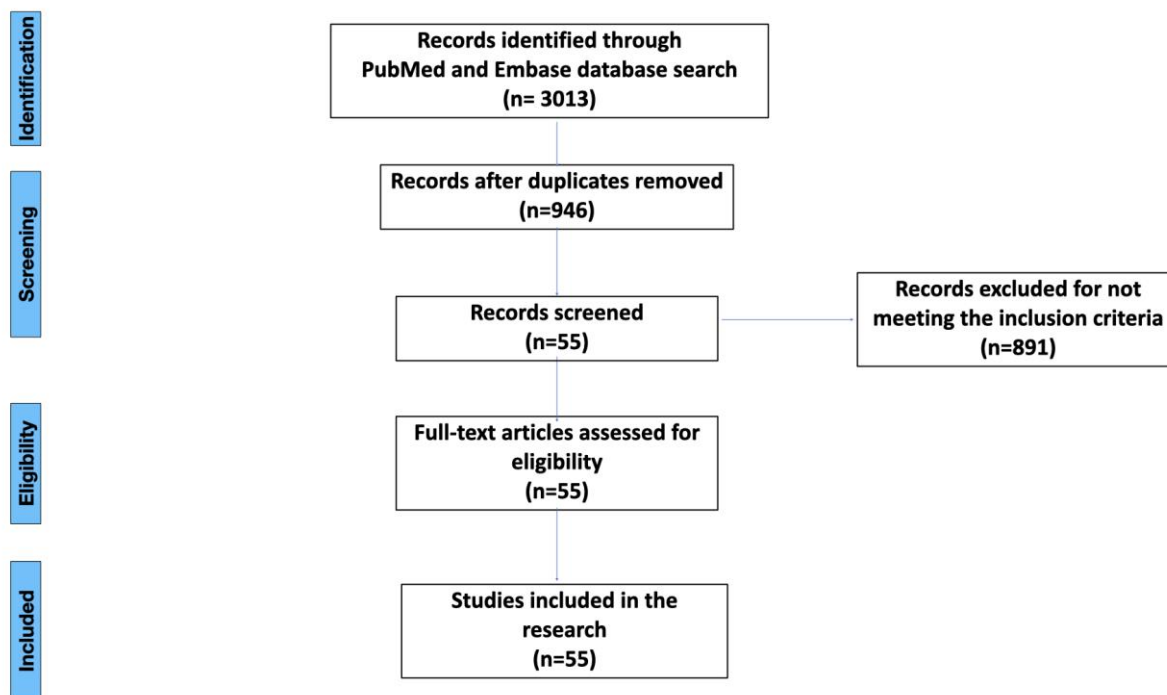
Identification

Records identified through PubMed and Embase database search (n= 3013)

Screening

Records after duplicates removed (n=946)

Records screened (n=55)

Records excluded for not meeting the inclusion criteria (n=891)

Eligibility

Full-text articles assessed for eligibility (n=55)

Included

Studies included in the research (n=55)